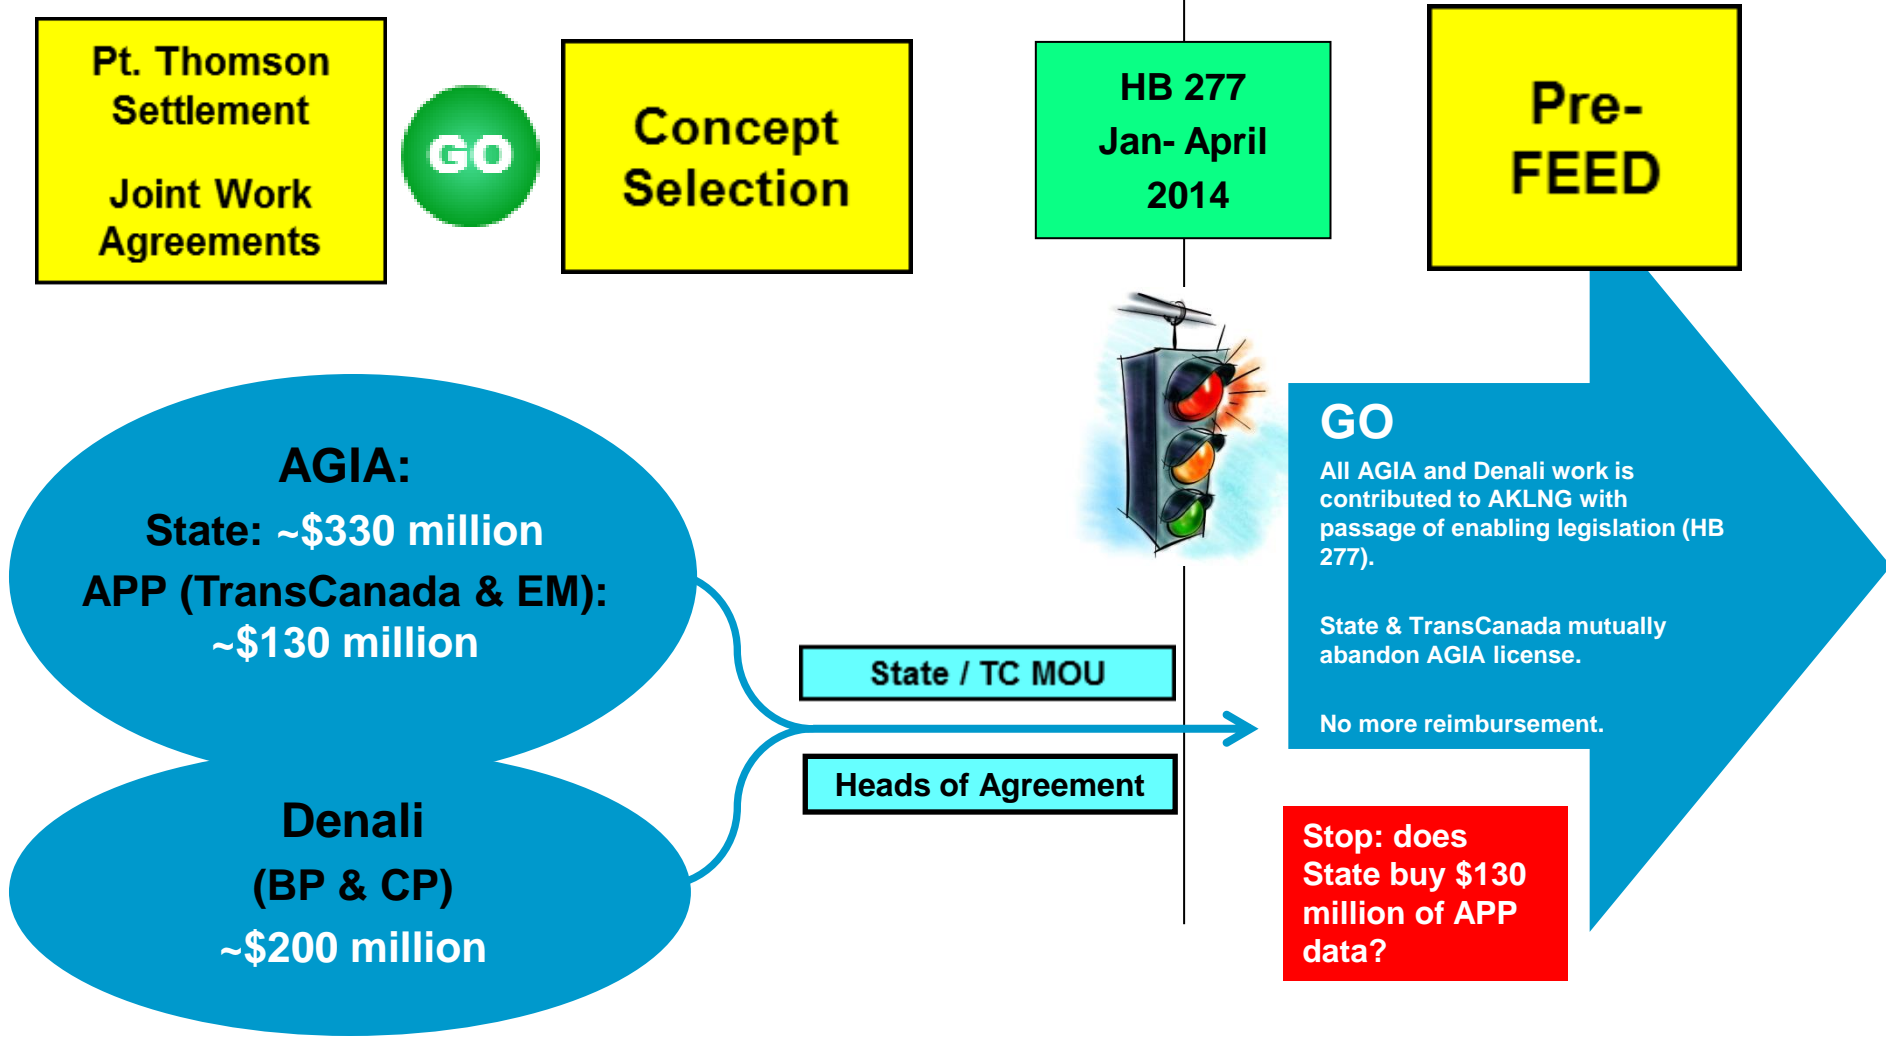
Pt. Thomson Settlement

Joint Work Agreements

GO

Concept Selection

HB 277
Jan- April
2014

Pre-FEED

AGIA:
State: ~$330 million
APP (TransCanada & EM):
~$130 million

Denali
(BP & CP)
~$200 million

State / TC MOU

Heads of Agreement

GO
All AGIA and Denali work is contributed to AKLNG with passage of enabling legislation (HB 277).

State & TransCanada mutually abandon AGIA license.

No more reimbursement.

Stop: does State buy $130 million of APP data?